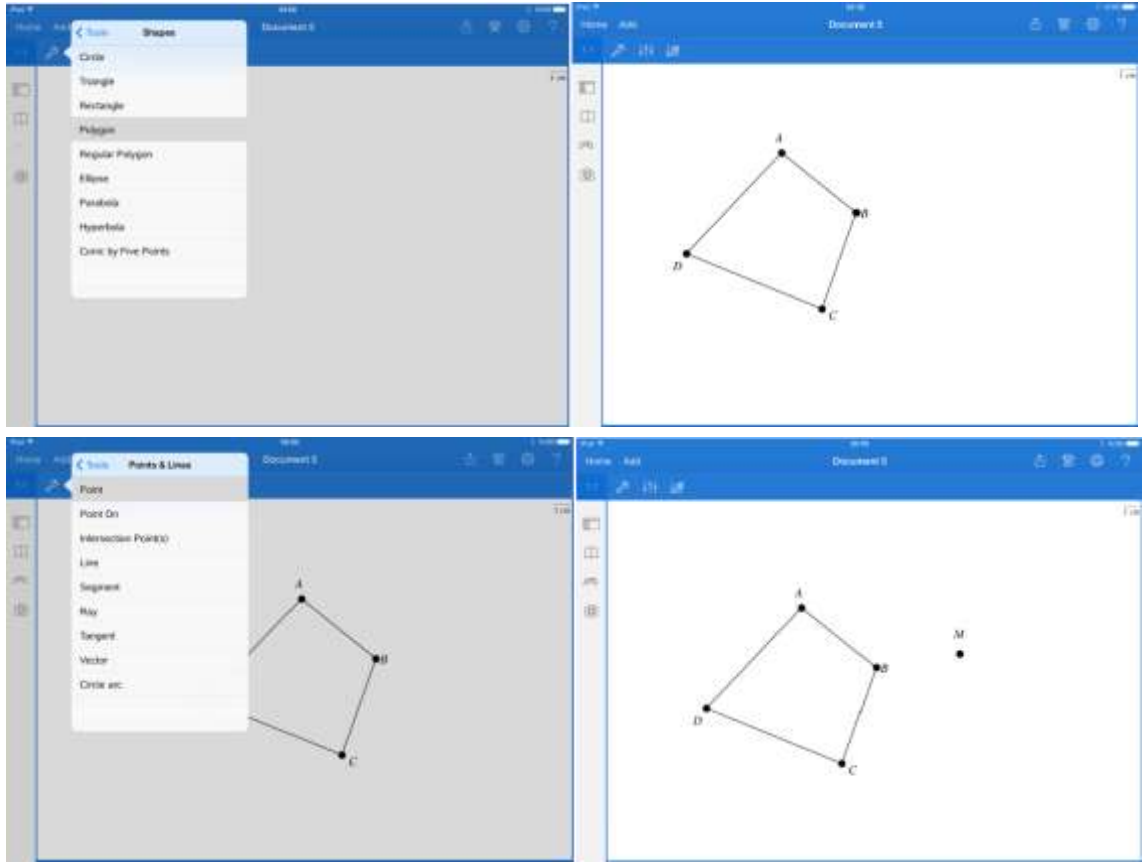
Home Add Tools Shapes Document 5

Circle
Triangle
Rectangle
Polygon
Regular Polygon
Ellipse
Parabola
Hyperbola
Conic by Five Points

Home Add Document 5

A
B
C
D

Home Add Tools Points & Lines Document 5

Point
Point On
Intersection Point(s)
Line
Segment
Ray
Tangent
Vector
Circle arc

A
B
C

Home Add Document 5

A
M
B
D
C